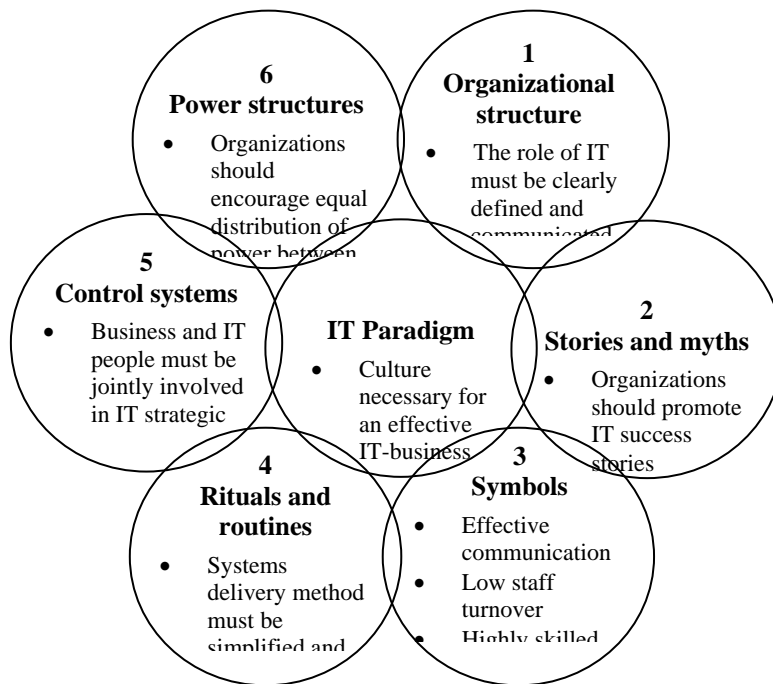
6
Power structures

- Organizations should encourage equal distribution of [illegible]

1
Organizational structure

- The role of IT must be clearly defined and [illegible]

5
Control systems

- Business and IT people must be jointly involved in IT strategic

IT Paradigm

- Culture necessary for an effective IT-business

2
Stories and myths

- Organizations should promote IT success stories

4
Rituals and routines

- Systems delivery method must be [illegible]

3
Symbols

- Effective communication
- Low staff turnover
- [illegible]